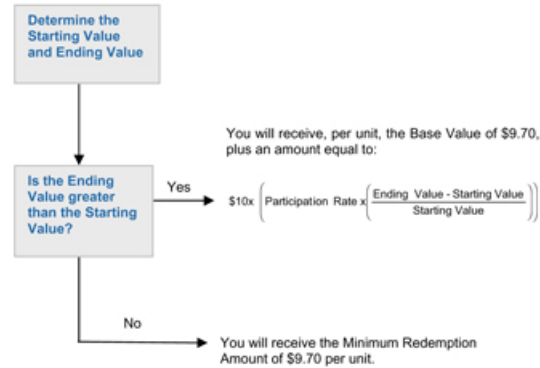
Determine the Starting Value and Ending Value

Is the Ending Value greater than the Starting Value?

Yes

You will receive, per unit, the Base Value of \$9.70, plus an amount equal to:

$\$10x \left( \text{Participation Rate} \times \left( \frac{\text{Ending Value - Starting Value}}{\text{Starting Value}} \right) \right)$

No

You will receive the Minimum Redemption Amount of \$9.70 per unit.